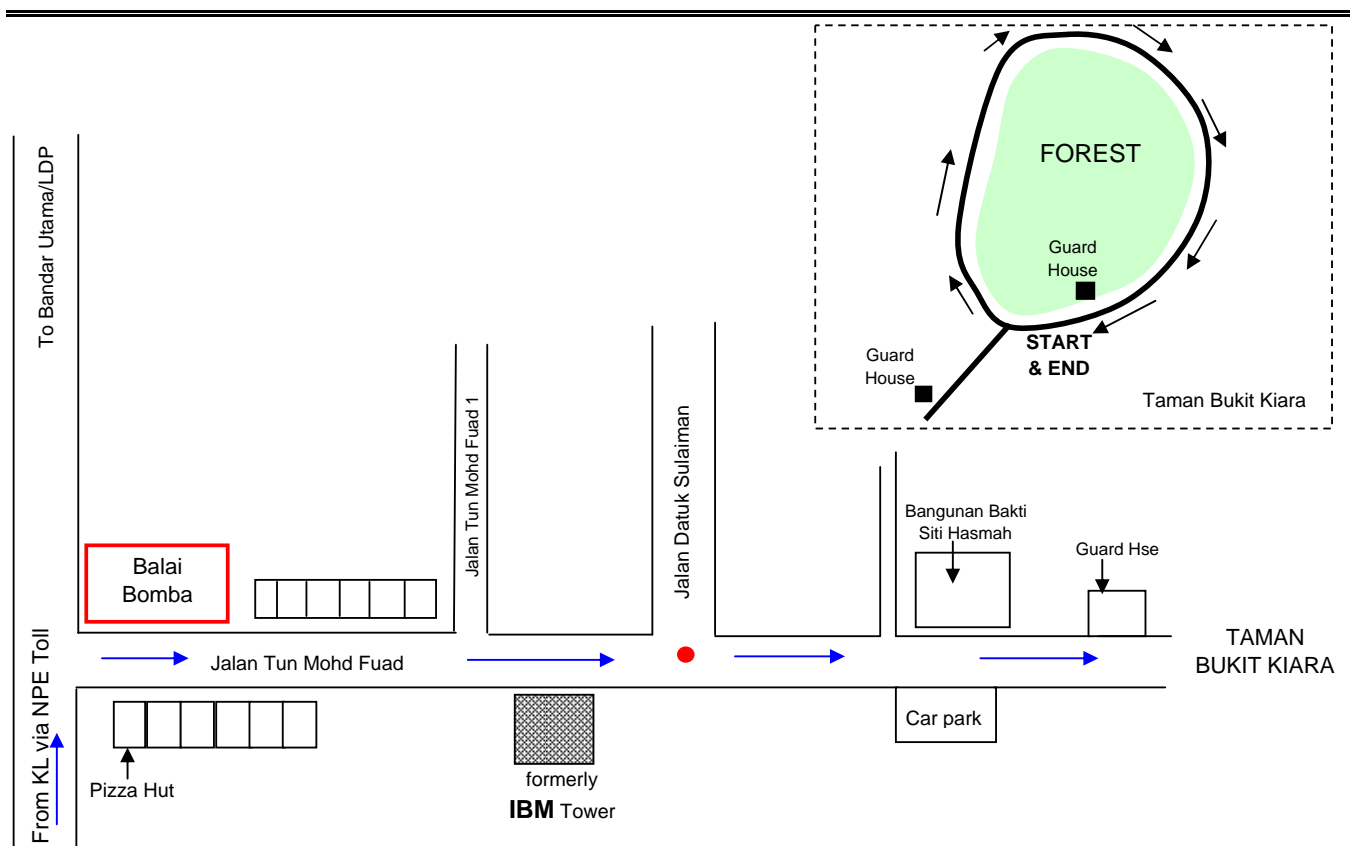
FOREST

Guard House

START & END

Guard House

Taman Bukit Kiara

To Bandar Utama/LDP

Jalan Tun Mohd Fuad 1

Jalan Datuk Sulaiman

Bangunan Bakti Siti Hasmah

Guard Hse

Balai Bomba

TAMAN BUKIT KIARA

Jalan Tun Mohd Fuad

Car park

From KL via NPE Toll

Pizza Hut

formerly
**IBM** Tower